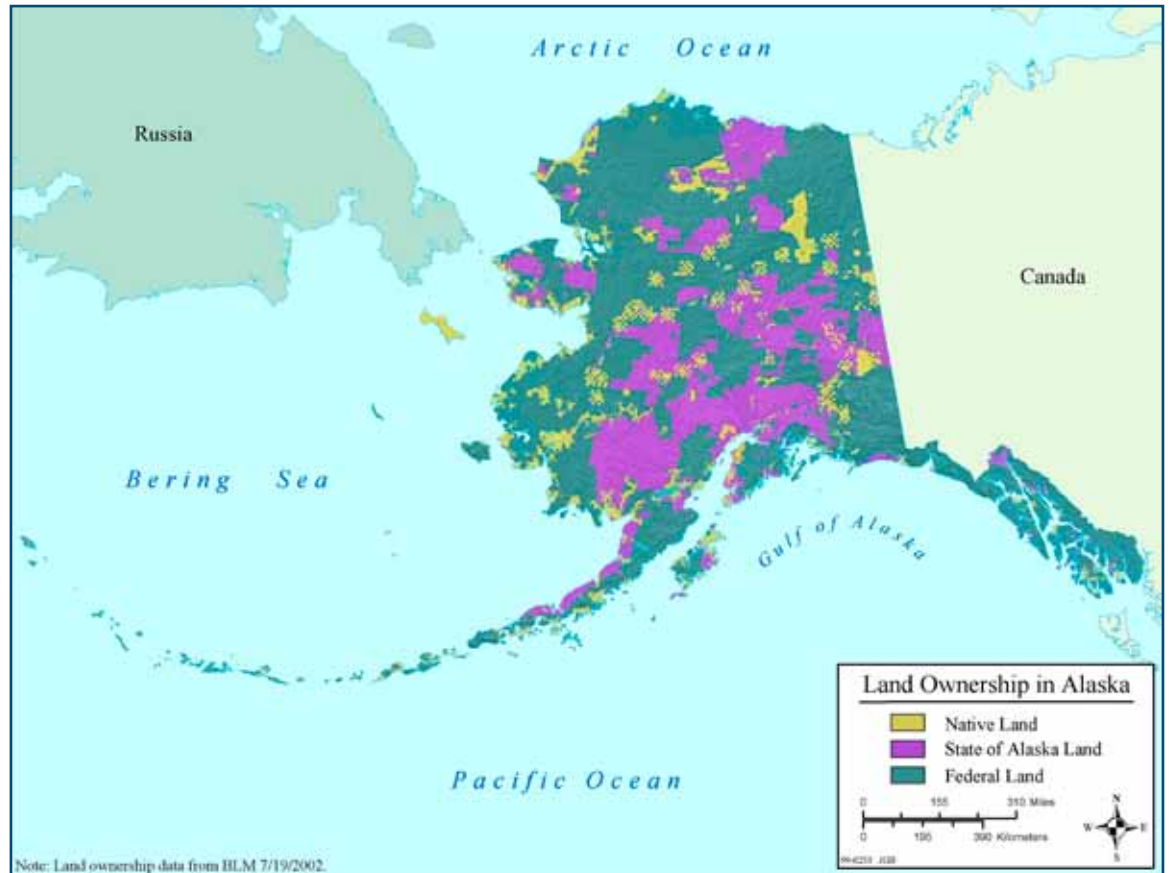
Arctic Ocean

Russia

Canada

Bering Sea

Gulf of Alaska

Pacific Ocean

Land Ownership in Alaska

Native Land
State of Alaska Land
Federal Land

0 155 310 Miles
0 195 390 Kilometers

N
W E
S

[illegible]

Note: Land ownership data from BLM 7/19/2002.